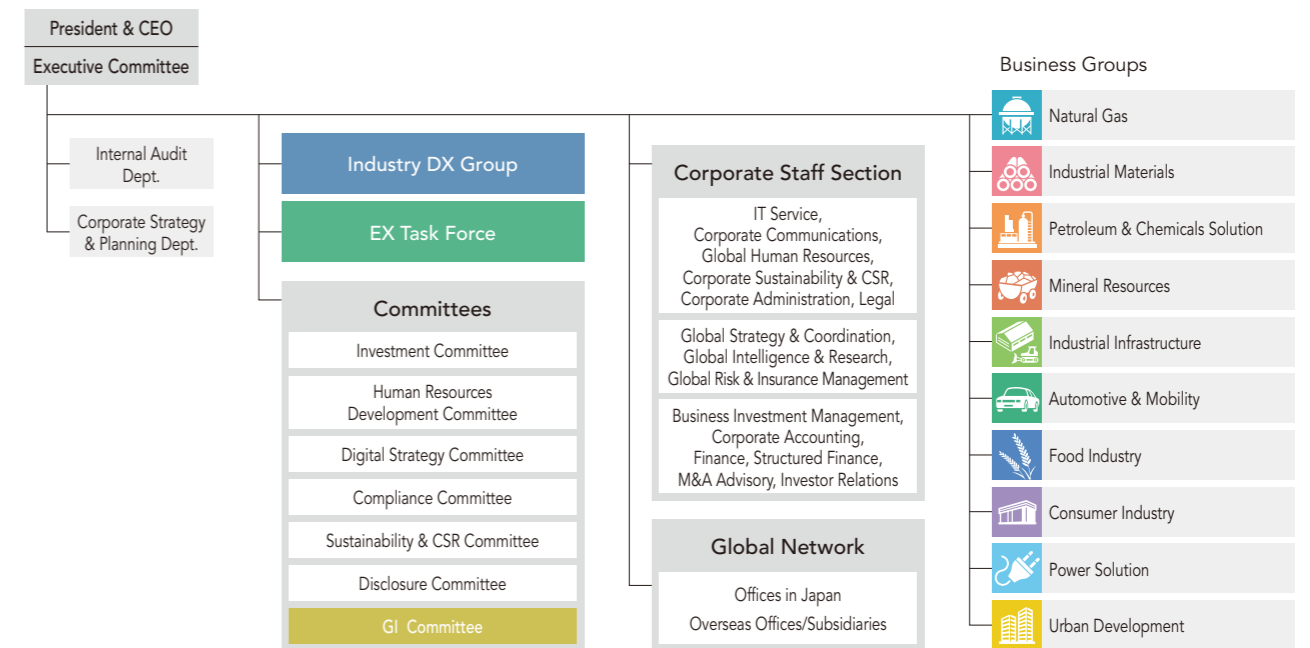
President & CEO
Executive Committee

Internal Audit Dept.

Corporate Strategy & Planning Dept.

Industry DX Group

EX Task Force

Committees

Investment Committee

Human Resources Development Committee

Digital Strategy Committee

Compliance Committee

Sustainability & CSR Committee

Disclosure Committee

GI Committee

Corporate Staff Section

IT Service, Corporate Communications, Global Human Resources, Corporate Sustainability & CSR, Corporate Administration, Legal

Global Strategy & Coordination, Global Intelligence & Research, Global Risk & Insurance Management

Business Investment Management, Corporate Accounting, Finance, Structured Finance, M&A Advisory, Investor Relations

Global Network

Offices in Japan

Overseas Offices/Subsidiaries

Business Groups

Natural Gas

Industrial Materials

Petroleum & Chemicals Solution

Mineral Resources

Industrial Infrastructure

Automotive & Mobility

Food Industry

Consumer Industry

Power Solution

Urban Development